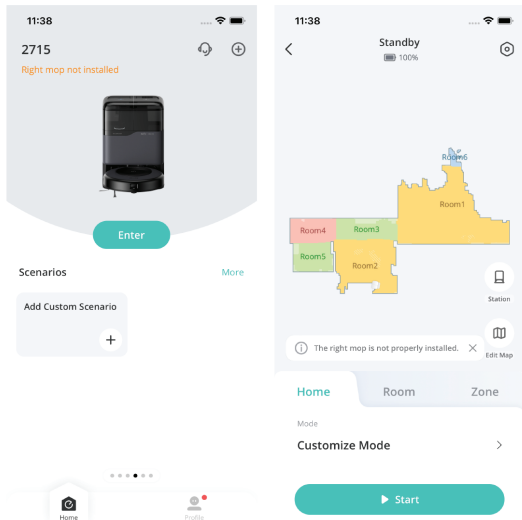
11:38

2715

Right mop not installed

Enter

Scenarios

More

Add Custom Scenario

+

Home

Profile

11:38

Standby

100%

Room6

Room1

Room4

Room3

Room5

Room2

Station

Edit Map

The right mop is not properly installed.

Home

Room

Zone

Mode

Customize Mode

Start